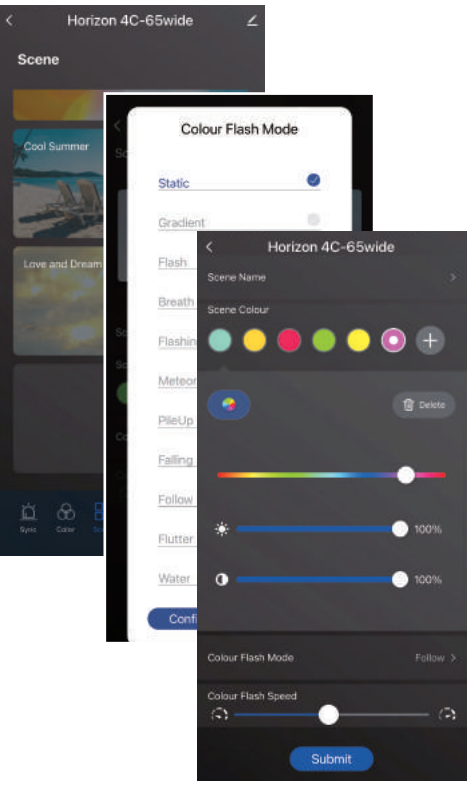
Horizon 4C-65wide

Scene

Cool Summer

Love and Dream

Sync Color

Colour Flash Mode

Static

Gradient

Flash

Breath

Flashin

Meteor

PileUp

Falling

Follow

Flutter

Water

Confi

Horizon 4C-65wide

Scene Name

Scene Colour

Delete

100%

100%

Colour Flash Mode

Follow

Colour Flash Speed

Submit